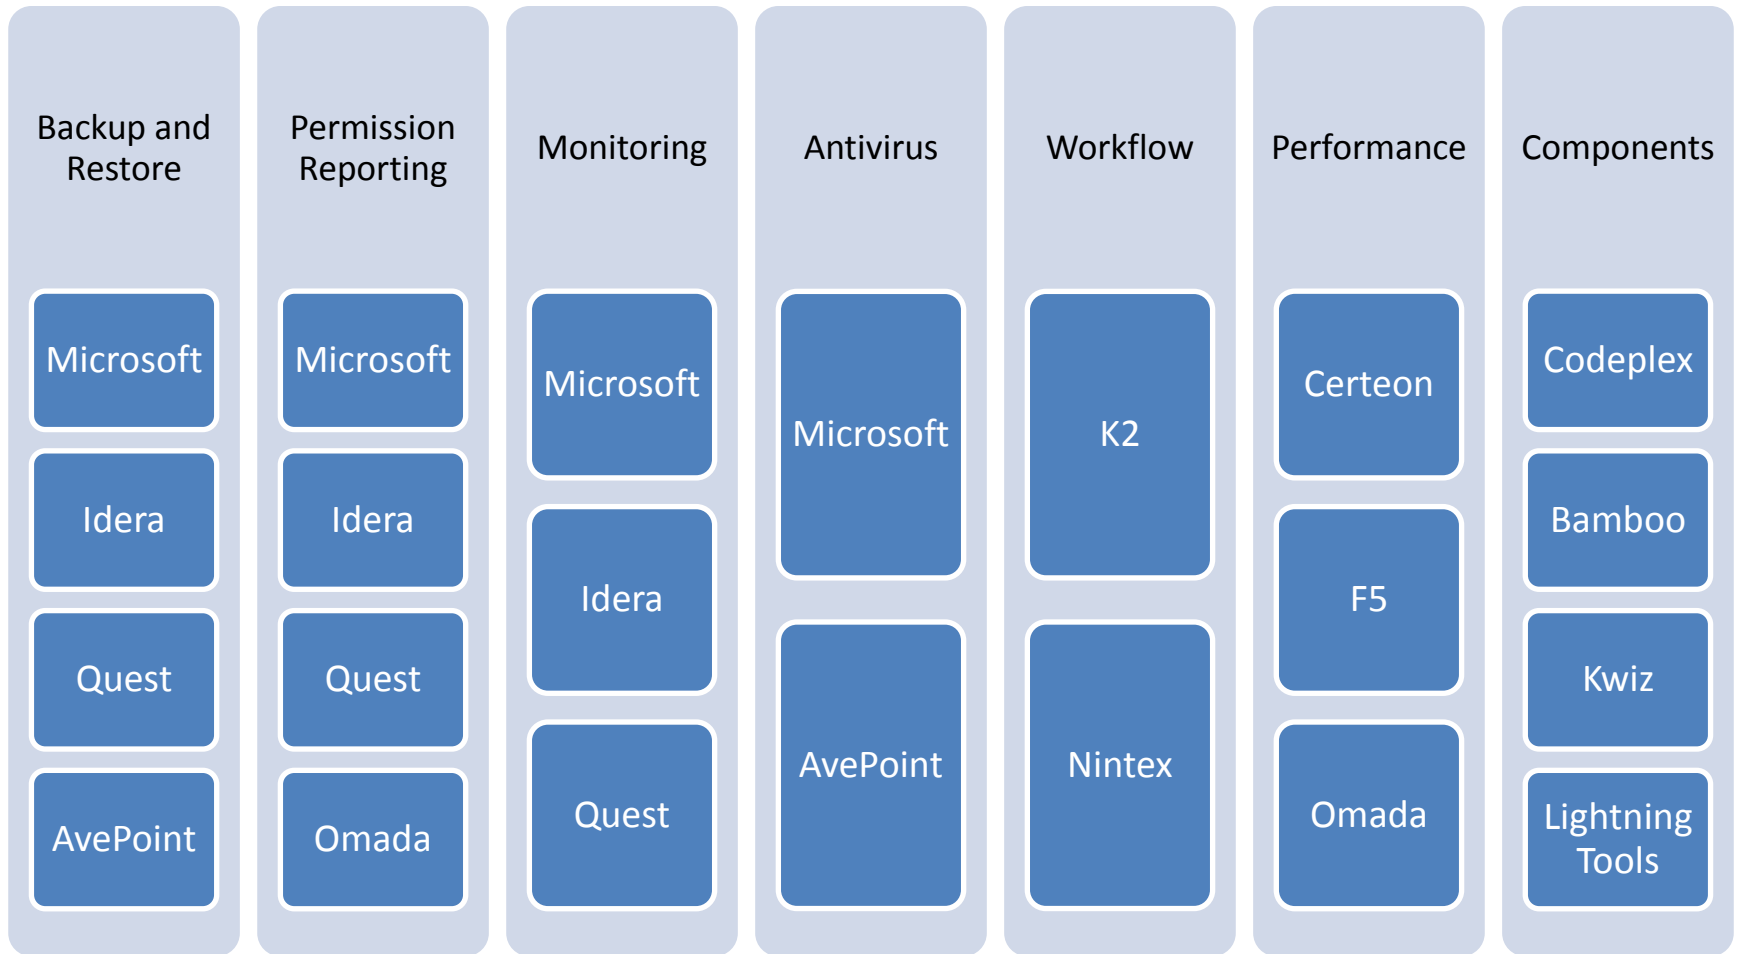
Backup and Restore

Microsoft

Idera

Quest

AvePoint

Permission Reporting

Microsoft

Idera

Quest

Omada

Monitoring

Microsoft

Idera

Quest

Antivirus

Microsoft

AvePoint

Workflow

K2

Nintex

Performance

Certeon

F5

Omada

Components

Codeplex

Bamboo

Kwiz

Lightning Tools